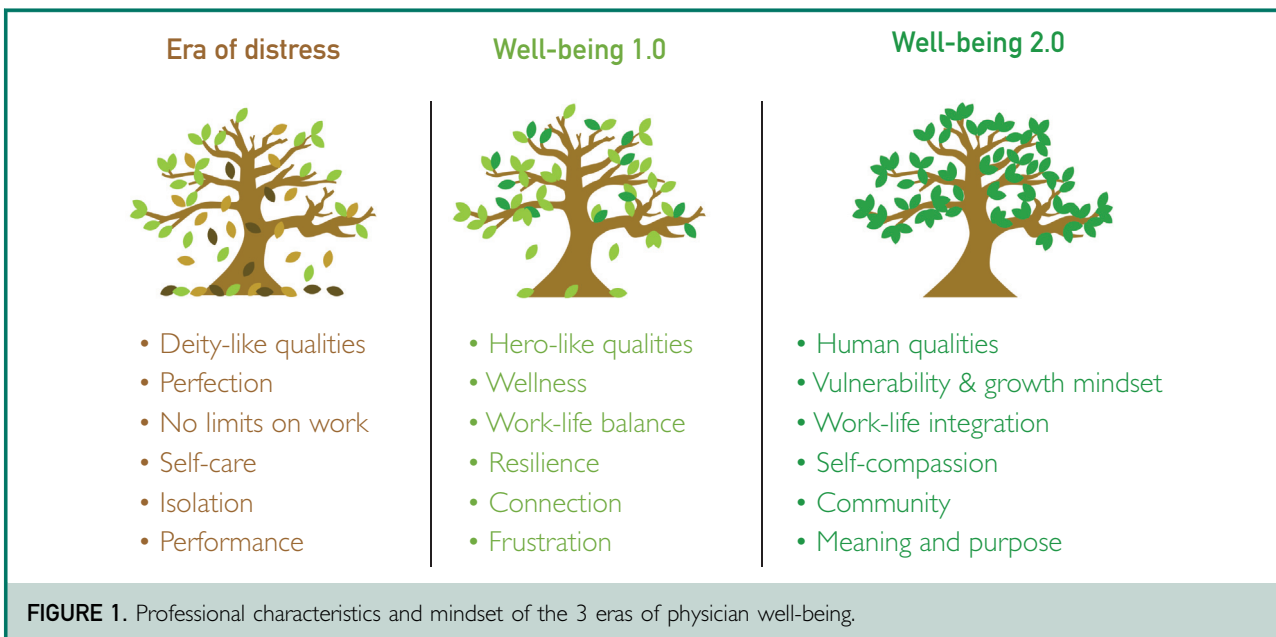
Era of distress

• Deity-like qualities
• Perfection
• No limits on work
• Self-care
• Isolation
• Performance

Well-being 1.0

• Hero-like qualities
• Wellness
• Work-life balance
• Resilience
• Connection
• Frustration

Well-being 2.0

• Human qualities
• Vulnerability & growth mindset
• Work-life integration
• Self-compassion
• Community
• Meaning and purpose

FIGURE 1. Professional characteristics and mindset of the 3 eras of physician well-being.